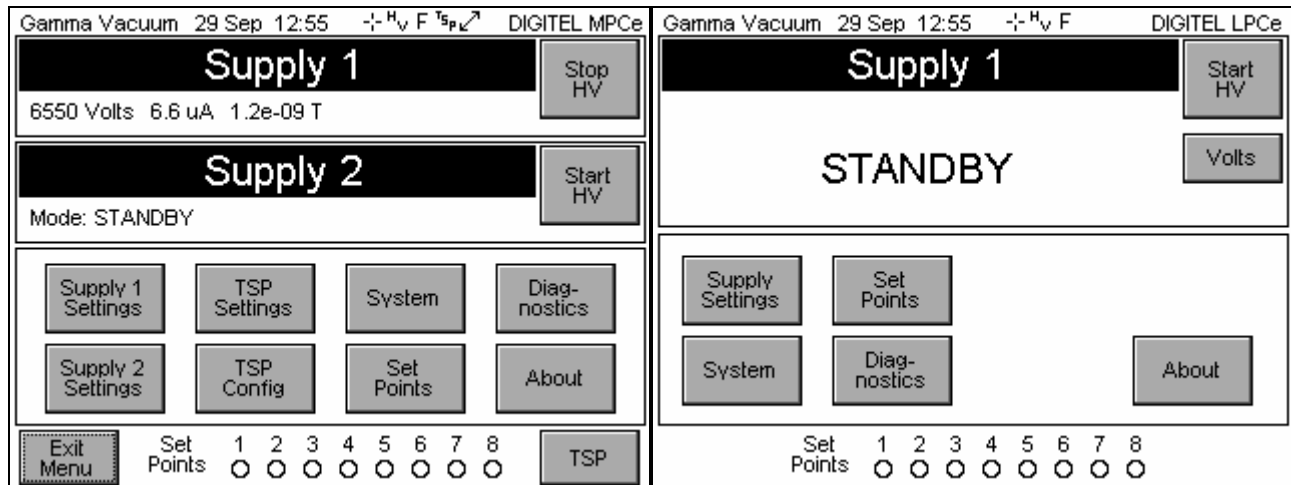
Gamma Vacuum 29 Sep 12:55 $^{H}_{V}$ F $^{T}S_{P}$ DIGITEL MPCe

Supply 1

Stop HV

6550 Volts 6.6 uA 1.2e-09 T

Supply 2

Start HV

Mode: STANDBY

Supply 1 Settings

TSP Settings

System

Diag-nostics

Supply 2 Settings

TSP Config

Set Points

About

Exit Menu

Set Points 1 2 3 4 5 6 7 8

TSP

Gamma Vacuum 29 Sep 12:55 $^{H}_{V}$ F DIGITEL LPCe

Supply 1

Start HV

STANDBY

Volts

Supply Settings

Set Points

System

Diag-nostics

About

Set Points 1 2 3 4 5 6 7 8